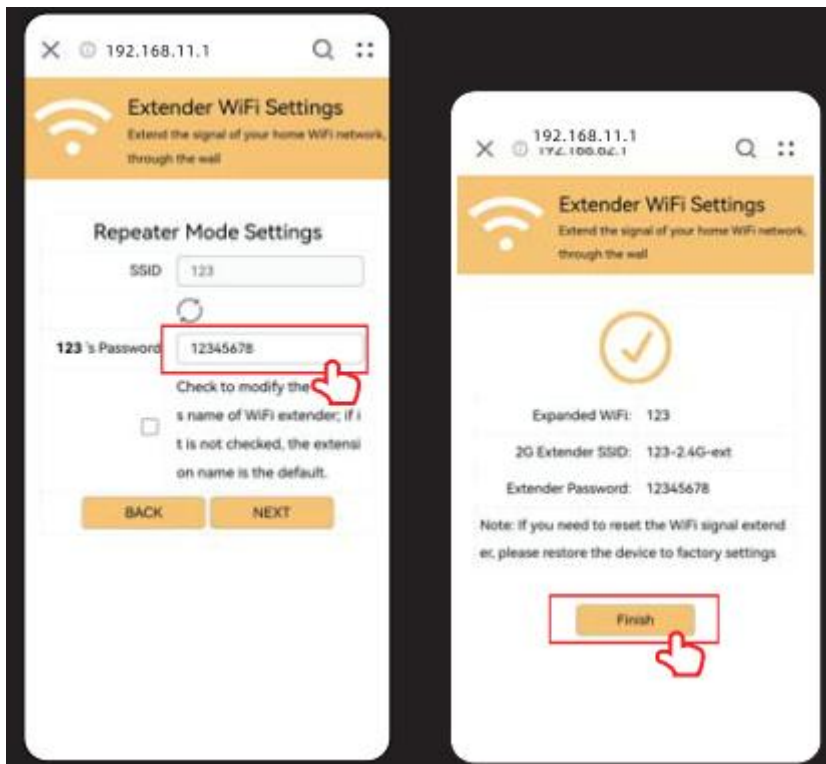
192.168.11.1

Extender WiFi Settings

Extend the signal of your home WiFi network, through the wall

Repeater Mode Settings

SSID 123

123 's Password 12345678

Check to modify the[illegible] s name of WiFi extender; if it is not checked, the extension name is the default.

BACK NEXT

192.168.11.1
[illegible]

Extender WiFi Settings

Extend the signal of your home WiFi network, through the wall

Expanded WiFi: 123

2G Extender SSID: 123-2.4G-ext

Extender Password: 12345678

Note: If you need to reset the WiFi signal extender, please restore the device to factory settings

Finish